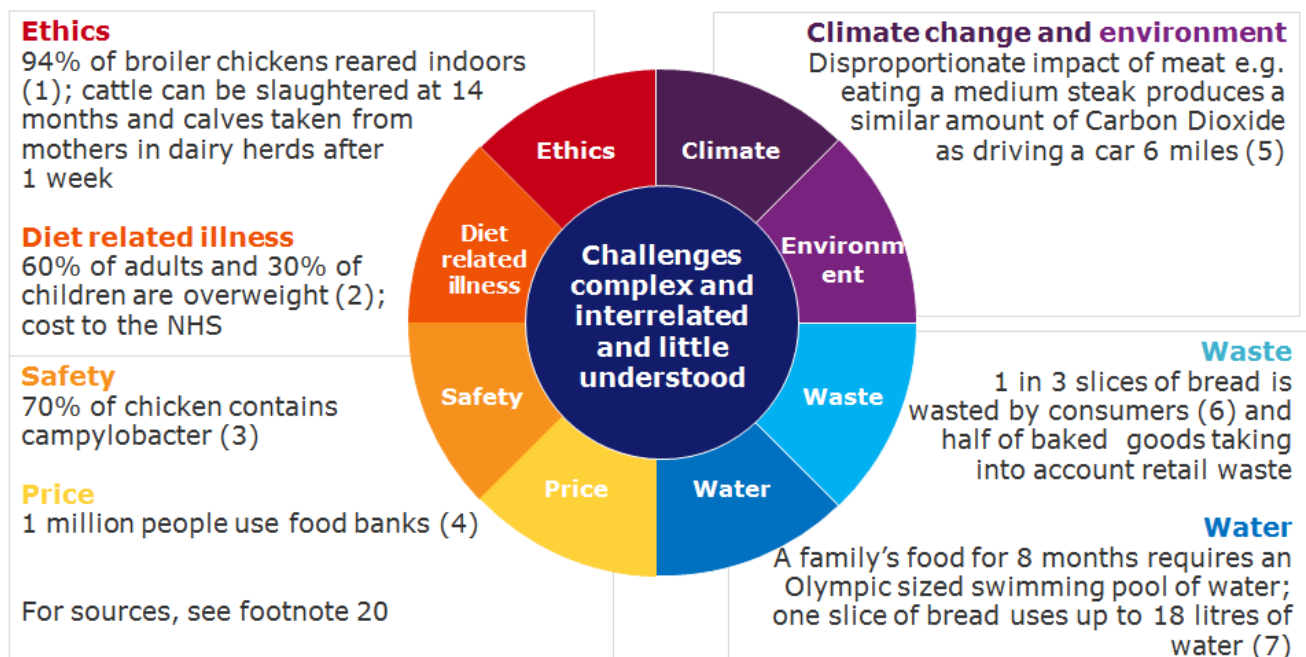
Ethics
94% of broiler chickens reared indoors (1); cattle can be slaughtered at 14 months and calves taken from mothers in dairy herds after 1 week

Diet related illness
60% of adults and 30% of children are overweight (2); cost to the NHS

Safety
70% of chicken contains campylobacter (3)

Price
1 million people use food banks (4)

For sources, see footnote 20

Climate change and environment
Disproportionate impact of meat e.g. eating a medium steak produces a similar amount of Carbon Dioxide as driving a car 6 miles (5)

Ethics

Climate

Diet related illness

Environm ent

Challenges complex and interrelated and little understood

Safety

Waste

Price

Water

Waste
1 in 3 slices of bread is wasted by consumers (6) and half of baked goods taking into account retail waste

Water
A family's food for 8 months requires an Olympic sized swimming pool of water; one slice of bread uses up to 18 litres of water (7)